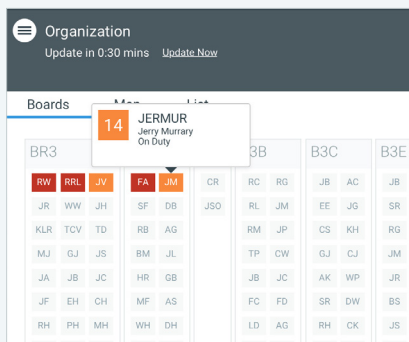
Organization

Update in 0:30 mins Update Now

Boards Map List

14 JERMUR
Jerry Murrary
On Duty

BR3

RW RRL JV
JR WW JH
KLR TCV TD
MJ GJ JS
JA JB JS
JF EH CH
RH PH MH

FA JM
SF DB
RB AG
BM JL
HR GB
MF AS
WH DH

CR
JSO

3B
RC RG
RL JM
RM JP
TP CW
JB JC
FC FD
LD AG

B3C
JB AC
JB CP
EE JG
CS KH
RG JW
AK WP
SR DW
RH CK

B3E
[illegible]
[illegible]
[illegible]
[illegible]
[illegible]
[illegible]
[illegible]
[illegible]